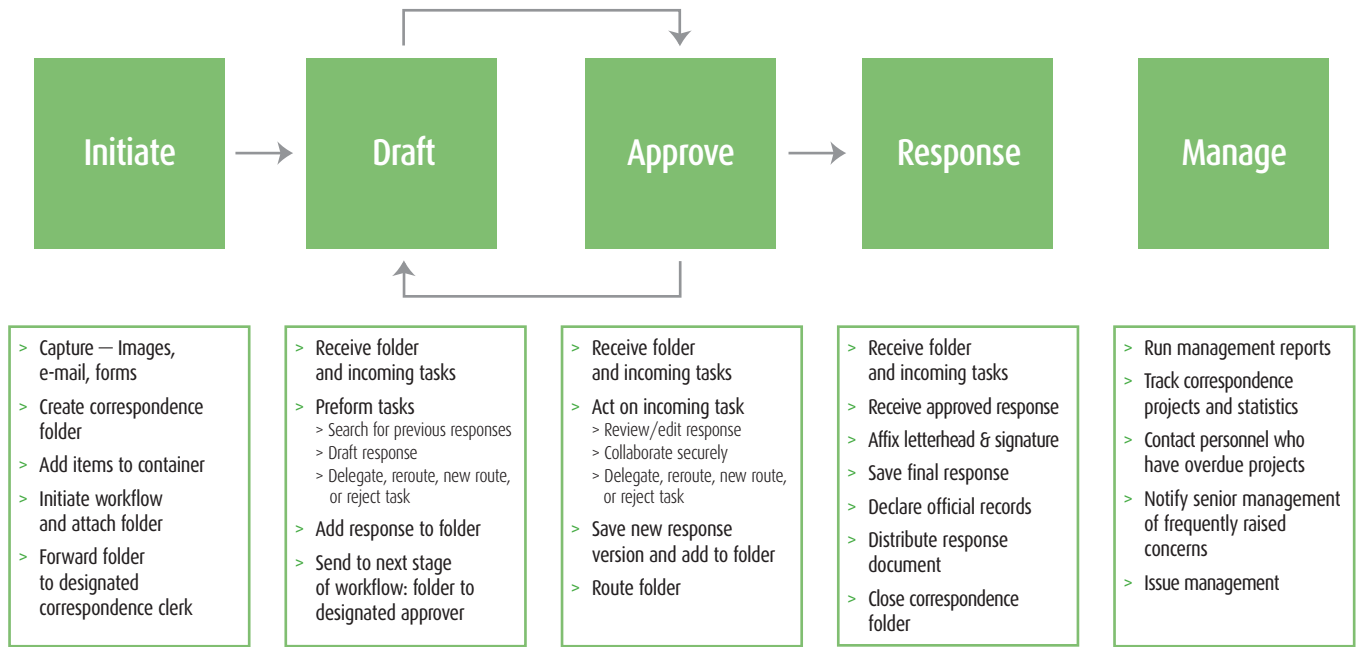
Initiate

Draft

Approve

Response

Manage

> Capture — Images, e-mail, forms
> Create correspondence folder
> Add items to container
> Initiate workflow and attach folder
> Forward folder to designated correspondence clerk

> Receive folder and incoming tasks
> Preform tasks
> Search for previous responses
> Draft response
> Delegate, reroute, new route, or reject task
> Add response to folder
> Send to next stage of workflow: folder to designated approver

> Receive folder and incoming tasks
> Act on incoming task
> Review/edit response
> Collaborate securely
> Delegate, reroute, new route, or reject task
> Save new response version and add to folder
> Route folder

> Receive folder and incoming tasks
> Receive approved response
> Affix letterhead & signature
> Save final response
> Declare official records
> Distribute response document
> Close correspondence folder

> Run management reports
> Track correspondence projects and statistics
> Contact personnel who have overdue projects
> Notify senior management of frequently raised concerns
> Issue management